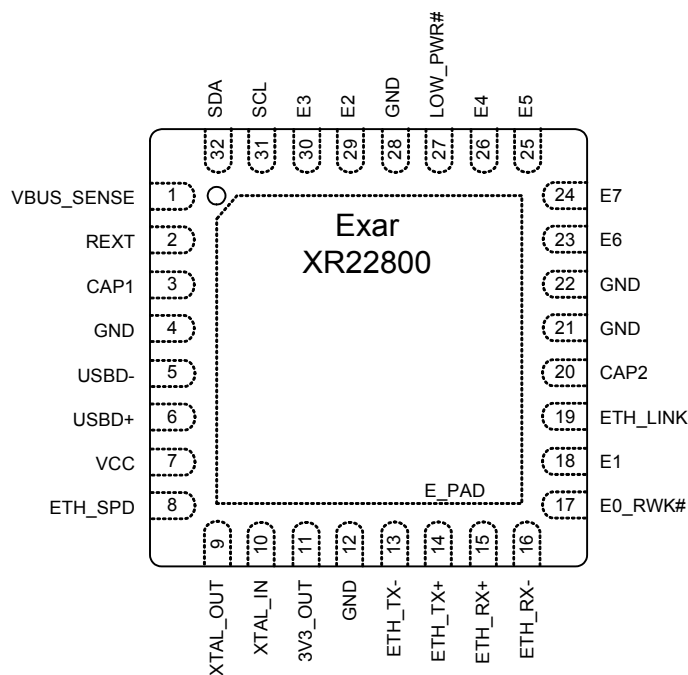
SDA 32
SCL 31
E3 30
E2 29
GND 28
LOW_PWR# 27
E4 26
E5 25

VBUS_SENSE 1
REXT 2
CAP1 3
GND 4
USBD- 5
USBD+ 6
VCC 7
ETH_SPD 8

Exar
XR22800

E_PAD

24 E7
23 E6
22 GND
21 GND
20 CAP2
19 ETH_LINK
18 E1
17 E0_RWK#

9 XTAL_OUT
10 XTAL_IN
11 3V3_OUT
12 GND
13 ETH_TX-
14 ETH_TX+
15 ETH_RX+
16 ETH_RX-